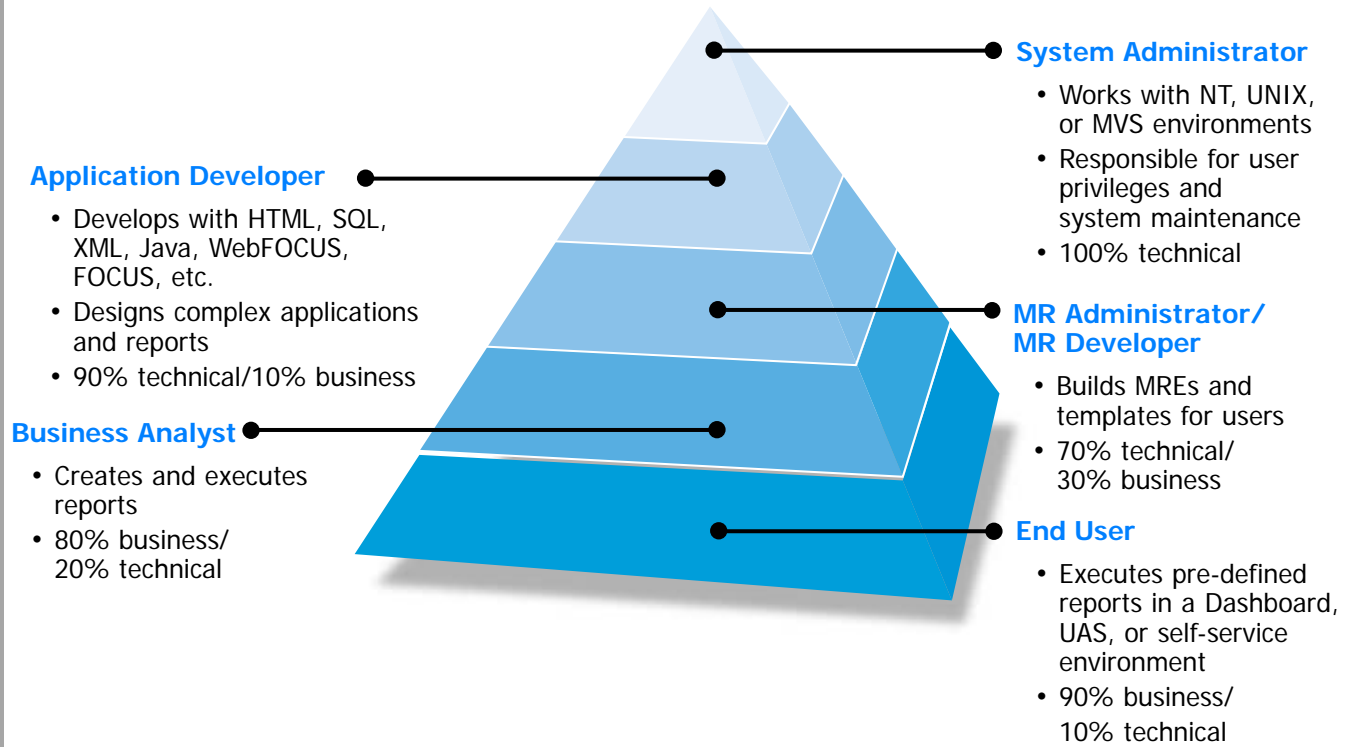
System Administrator

- Works with NT, UNIX, or MVS environments
- Responsible for user privileges and system maintenance
- 100% technical

Application Developer

- Develops with HTML, SQL, XML, Java, WebFOCUS, FOCUS, etc.
- Designs complex applications and reports
- 90% technical/10% business

MR Administrator/ MR Developer

- Builds MREs and templates for users
- 70% technical/ 30% business

Business Analyst

- Creates and executes reports
- 80% business/ 20% technical

End User

- Executes pre-defined reports in a Dashboard, UAS, or self-service environment
- 90% business/ 10% technical